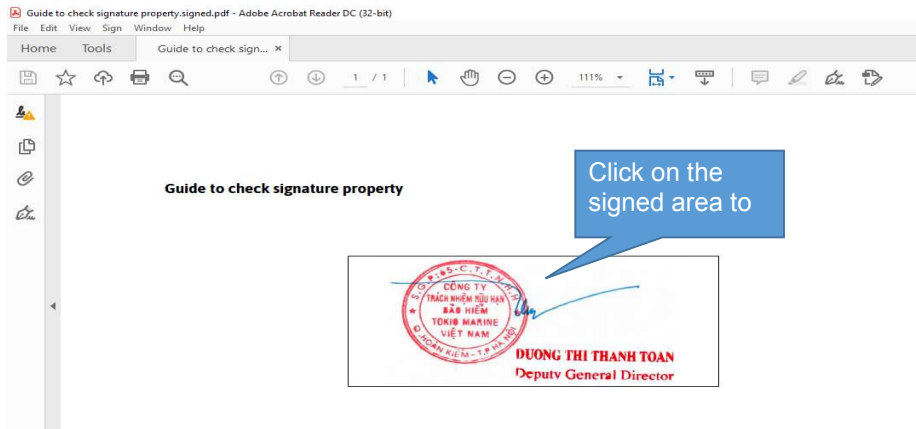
Guide to check signature property.signed.pdf - Adobe Acrobat Reader DC (32-bit)
File Edit View Sign Window Help
Home Tools Guide to check sign... ×

1 / 1 111%

Guide to check signature property

Click on the signed area to

CÔNG TY TRÁCH NHIỆM HỮU HẠN BẢO HIỂM TOKIO MARINE VIỆT NAM
HOÀN KIẾM - T.P HÀ NỘI

DUONG THI THANH TOAN
Deputy General Director